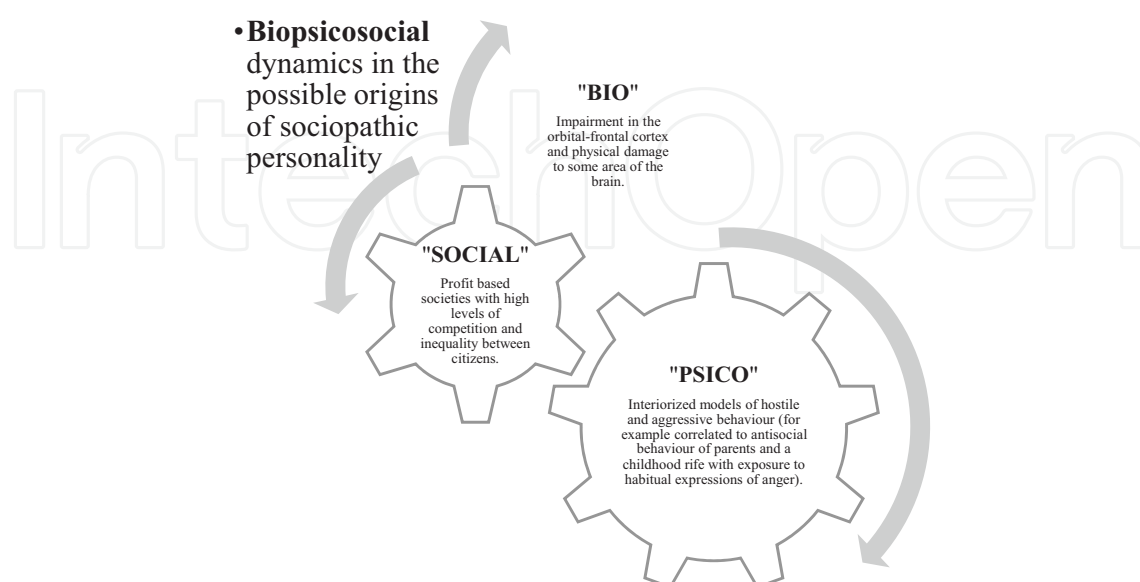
• **Biopsicosocial** dynamics in the possible origins of sociopathic personality

"BIO"

Impairment in the orbital-frontal cortex and physical damage to some area of the brain.

"SOCIAL"

Profit based societies with high levels of competition and inequality between citizens.

"PSICO"

Interiorized models of hostile and aggressive behaviour (for example correlated to antisocial behaviour of parents and a childhood rife with exposure to habitual expressions of anger).

IntechOpen